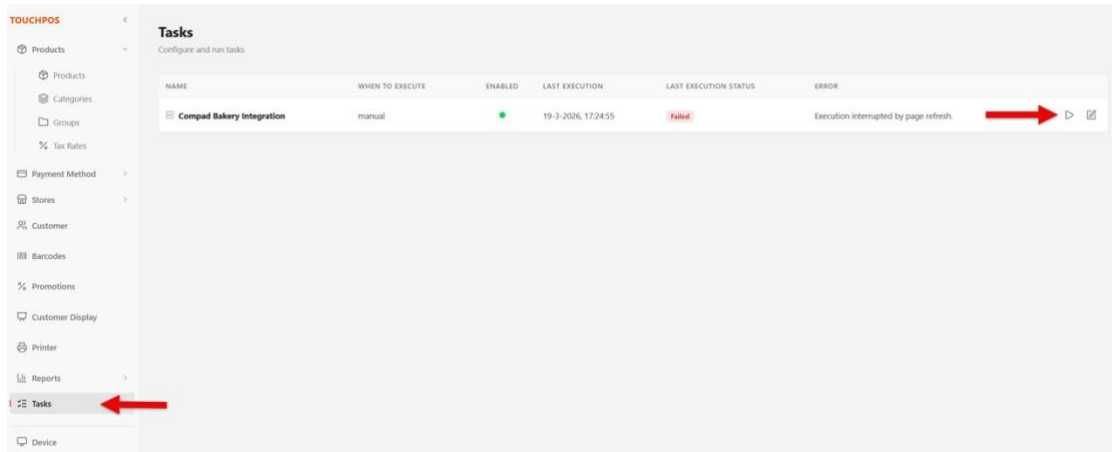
TOUCHPOS

Products

Products

Categories

Groups

Tax Rates

Payment Method

Stores

Customer

Barcodes

Promotions

Customer Display

Printer

Reports

Tasks

Device

Tasks

Configure and run tasks

| NAME | WHEN TO EXECUTE | ENABLED | LAST EXECUTION | LAST EXECUTION STATUS | ERROR |
|---|---|---|---|---|---|
| Compad Bakery Integration | manual | ● | 19-3-2026, 17:24:55 | Failed | Execution interrupted by page refresh. |